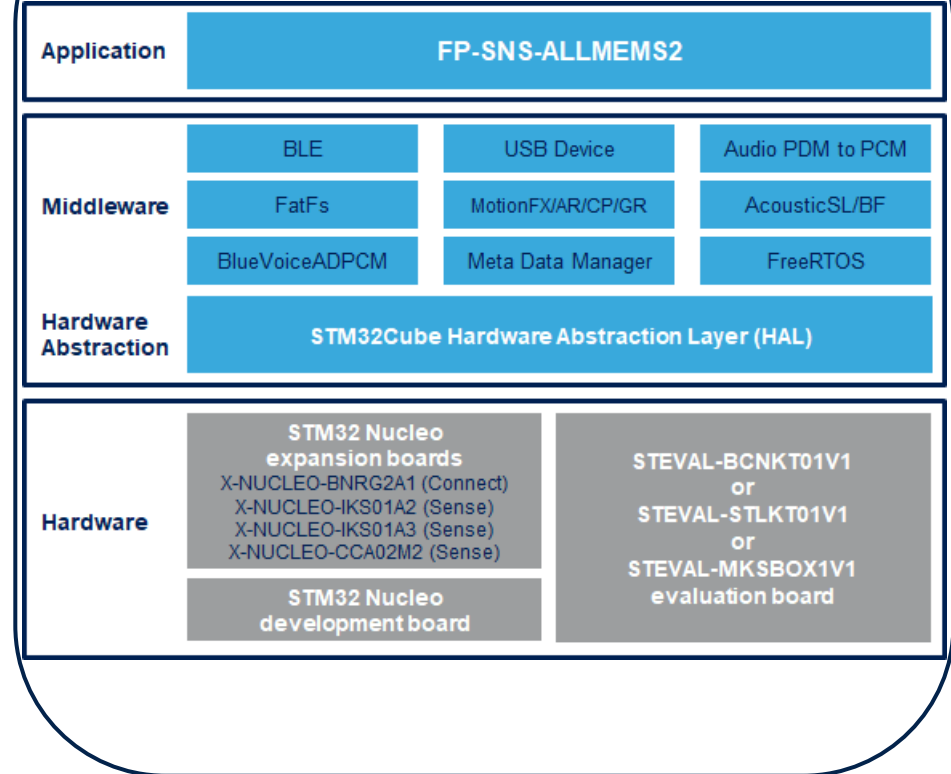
Application

FP-SNS-ALLMEMS2

BLE

USB Device

Audio PDM to PCM

Middleware

FatFs

MotionFX/AR/CP/GR

AcousticSL/BF

BlueVoiceADPCM

Meta Data Manager

FreeRTOS

Hardware Abstraction

STM32Cube Hardware Abstraction Layer (HAL)

Hardware

STM32 Nucleo expansion boards
X-NUCLEO-BNRG2A1 (Connect)
X-NUCLEO-IKS01A2 (Sense)
X-NUCLEO-IKS01A3 (Sense)
X-NUCLEO-CCA02M2 (Sense)

STM32 Nucleo development board

STEVAL-BCNKT01V1
or
STEVAL-STLKT01V1
or
STEVAL-MKSBOX1V1
evaluation board